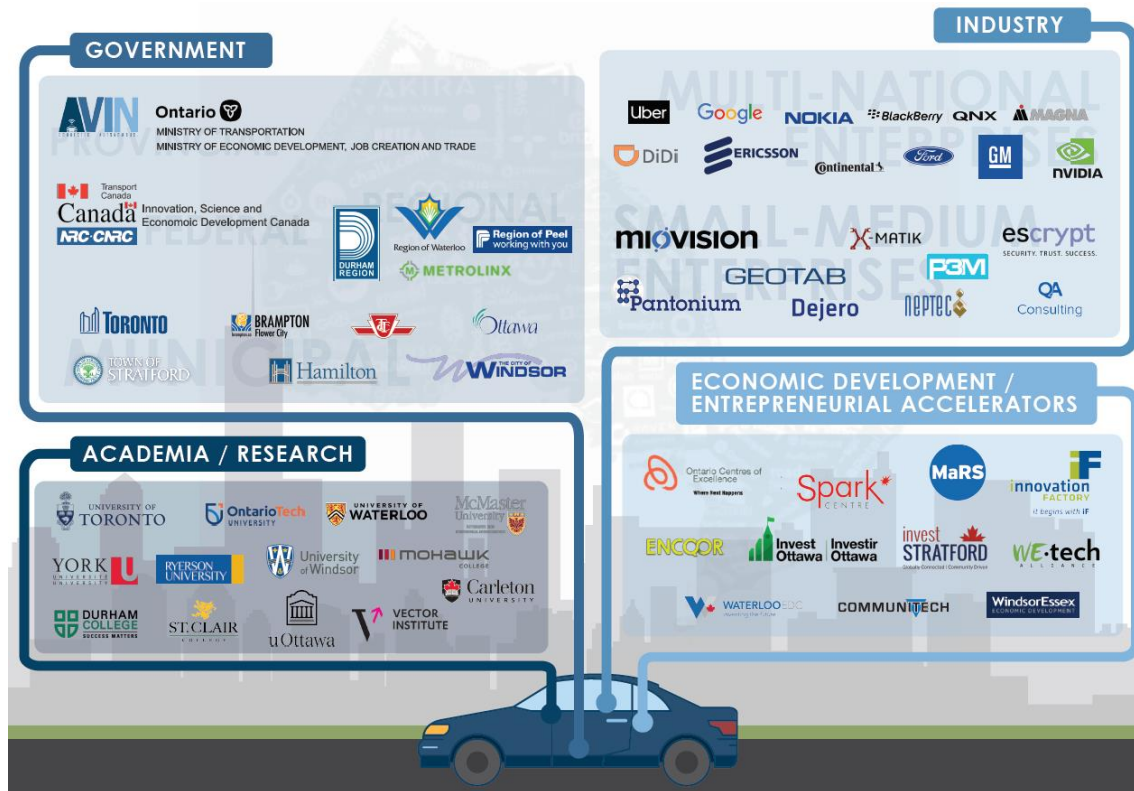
GOVERNMENT

PROVINCIAL

AVIN
Ontario
MINISTRY OF TRANSPORTATION
MINISTRY OF ECONOMIC DEVELOPMENT, JOB CREATION AND TRADE

FEDERAL

Transport Canada
Canada
NRC·CNRC
Innovation, Science and Economic Development Canada

REGIONAL

DURHAM REGION
Region of Waterloo
Region of Peel working with you
METROLINX

MUNICIPAL

TORONTO
BRAMPTON Flower City
Ottawa
TOWN OF STRATFORD
Hamilton
THE CITY OF WINDSOR

INDUSTRY

MULTI-NATIONAL ENTERPRISES

Uber
Google
NOKIA
BlackBerry
QNX
MAGNA
DiDi
ERICSSON
Continental
Ford
GM
NVIDIA

SMALL-MEDIUM ENTERPRISES

MIOVISION
X-MATIK
escrypt SECURITY. TRUST. SUCCESS.
GEOTAB
P3M
Pantonium
Dejero
NEPTEC
QA Consulting

ECONOMIC DEVELOPMENT / ENTREPRENEURIAL ACCELERATORS

Ontario Centres of Excellence Where Next Happens
Spark CENTRE
MaRS
innovation FACTORY it begins with iF
ENCQOR
Invest Ottawa Investir Ottawa
invest STRATFORD
WE-tech ALLIANCE
WATERLOO EDC
COMMUNITECH
WindsorEssex ECONOMIC DEVELOPMENT

ACADEMIA / RESEARCH

UNIVERSITY OF TORONTO
OntarioTech UNIVERSITY
UNIVERSITY OF WATERLOO
McMaster University
YORK UNIVERSITY
RYERSON UNIVERSITY
University of Windsor
MOHAWK COLLEGE
Carleton UNIVERSITY
DURHAM COLLEGE SUCCESS MATTERS
ST. CLAIR COLLEGE
uOttawa
VECTOR INSTITUTE